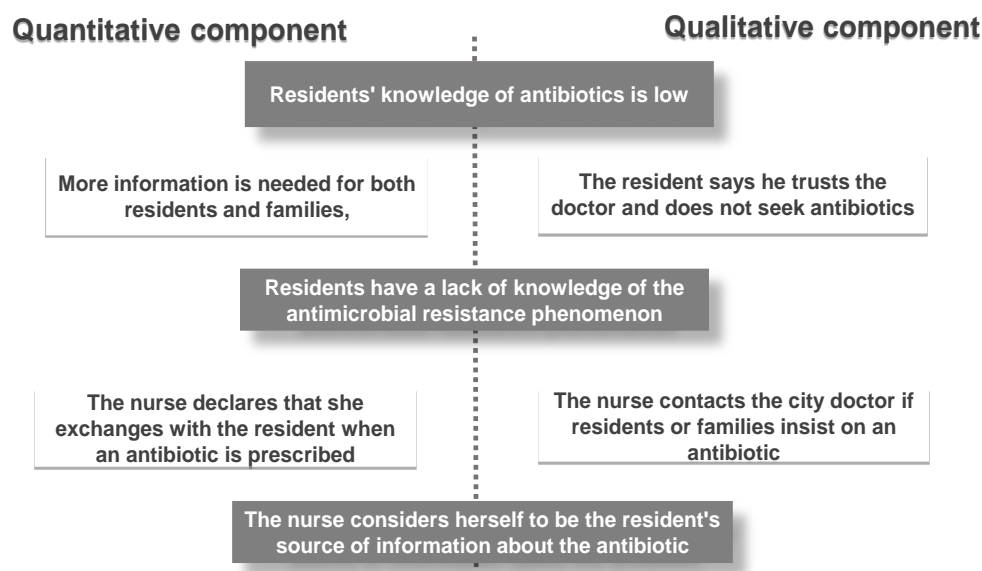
Quantitative component

Qualitative component

Residents' knowledge of antibiotics is low

More information is needed for both residents and families,

The resident says he trusts the doctor and does not seek antibiotics

Residents have a lack of knowledge of the antimicrobial resistance phenomenon

The nurse declares that she exchanges with the resident when an antibiotic is prescribed

The nurse contacts the city doctor if residents or families insist on an antibiotic

The nurse considers herself to be the resident's source of information about the antibiotic